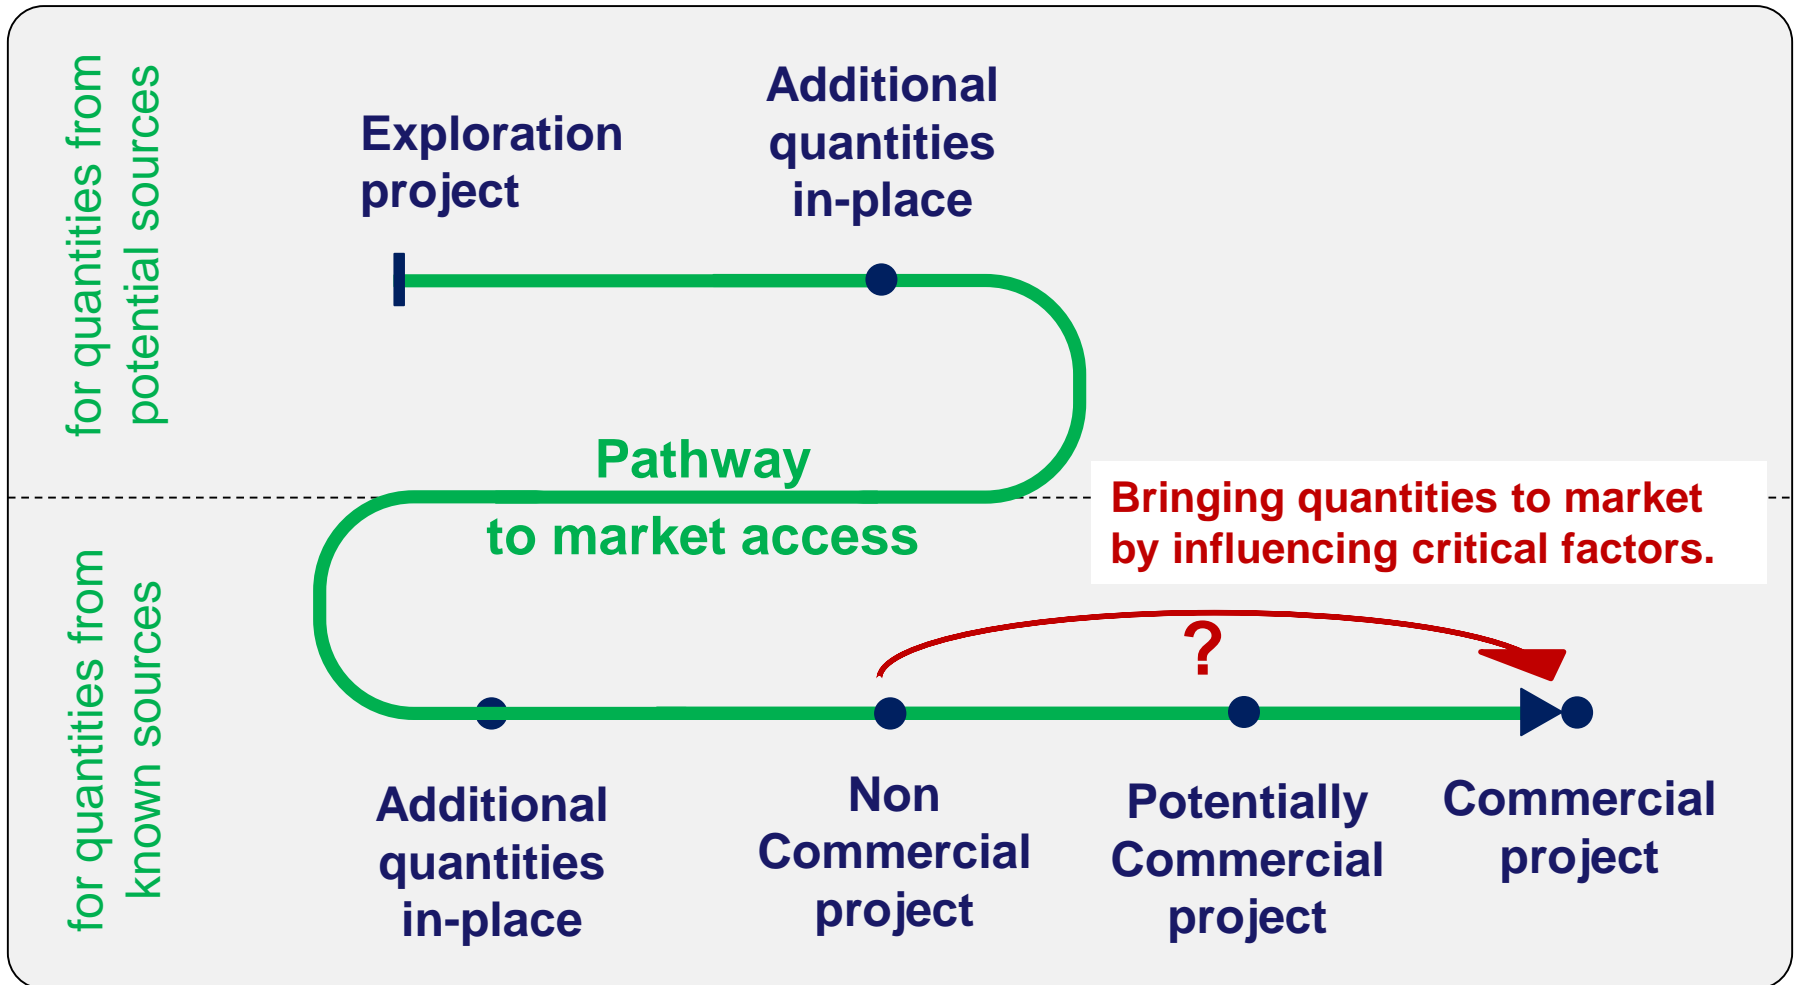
for quantities from potential sources

Exploration project

Additional quantities in-place

Pathway to market access

Bringing quantities to market by influencing critical factors.

?

for quantities from known sources

Additional quantities in-place

Non Commercial project

Potentially Commercial project

Commercial project